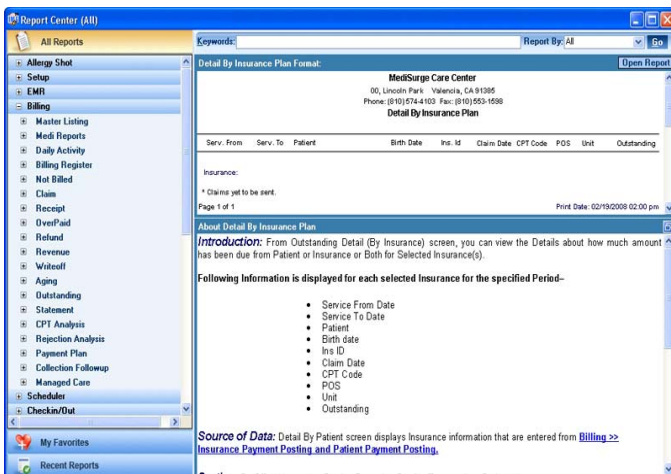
Report Center (All)

All Reports

Allergy Shot
Setup
EMR
Billing
Master Listing
Medi Reports
Daily Activity
Billing Register
Not Billed
Claim
Receipt
OverPaid
Refund
Revenue
Writeoff
Aging
Outstanding
Statement
CPT Analysis
Rejection Analysis
Payment Plan
Collection Followup
Managed Care
Scheduler
Checkin/Out

My Favorites

Recent Reports

Keywords:

Report By: All

Go

Detail By Insurance Plan Format:

Open Report

MediSurge Care Center
00, Lincoln Park Valencia, CA 91385
Phone: (810) 574-4103 Fax: (810) 553-1598
Detail By Insurance Plan

| Serv. From | Serv. To | Patient | Birth Date | Ins. Id | Claim Date | CPT Code | POS | Unit | Outstanding |
|---|---|---|---|---|---|---|---|---|---|

Insurance:

* Claims yet to be sent.

Page 1 of 1

Print Date: 02/19/2008 02:00 pm

About Detail By Insurance Plan

Introduction: From Outstanding Detail (By Insurance) screen, you can view the Details about how much amount has been due from Patient or Insurance or Both for Selected Insurance(s).

Following Information is displayed for each selected Insurance for the specified Period–

- Service From Date
- Service To Date
- Patient
- Birth date
- Ins ID
- Claim Date
- CPT Code
- POS
- Unit
- Outstanding

Source of Data: Detail By Patient screen displays Insurance information that are entered from Billing >> Insurance Payment Posting and Patient Payment Posting.